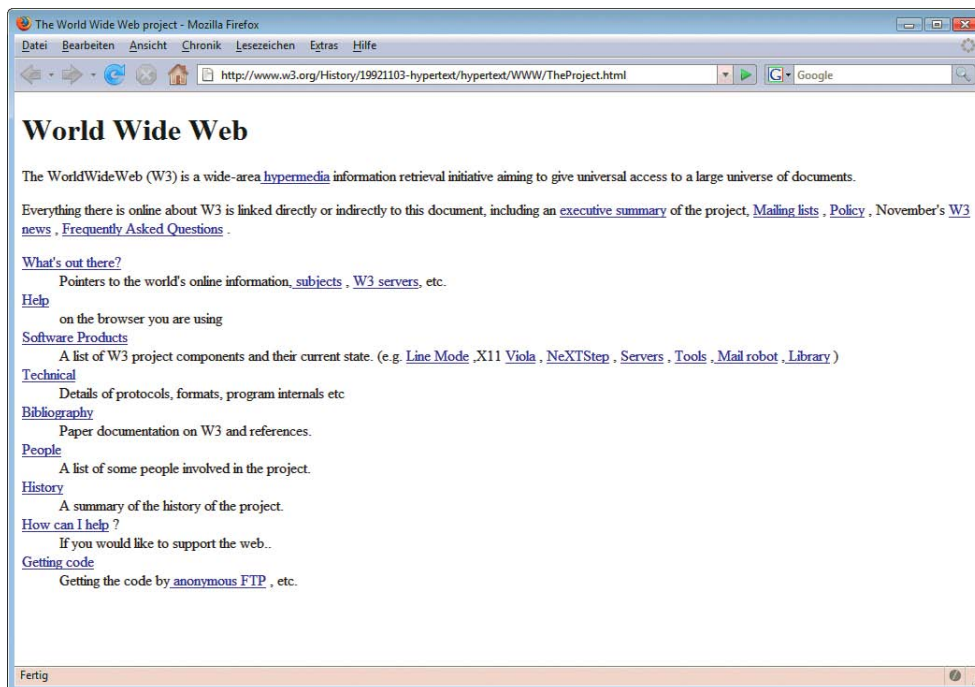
The World Wide Web project - Mozilla Firefox

Datei Bearbeiten Ansicht Chronik Lesezeichen Extras Hilfe

http://www.w3.org/History/19921103-hypertext/hypertext/WWW/TheProject.html

Google

World Wide Web

The WorldWideWeb (W3) is a wide-area hypermedia information retrieval initiative aiming to give universal access to a large universe of documents.

Everything there is online about W3 is linked directly or indirectly to this document, including an executive summary of the project, Mailing lists , Policy , November's W3 news , Frequently Asked Questions .

What's out there?
Pointers to the world's online information, subjects , W3 servers, etc.
Help
on the browser you are using
Software Products
A list of W3 project components and their current state. (e.g. Line Mode ,X11 Viola , NeXTStep , Servers , Tools , Mail robot , Library )
Technical
Details of protocols, formats, program internals etc
Bibliography
Paper documentation on W3 and references.
People
A list of some people involved in the project.
History
A summary of the history of the project.
How can I help ?
If you would like to support the web..
Getting code
Getting the code by anonymous FTP , etc.

Fertig